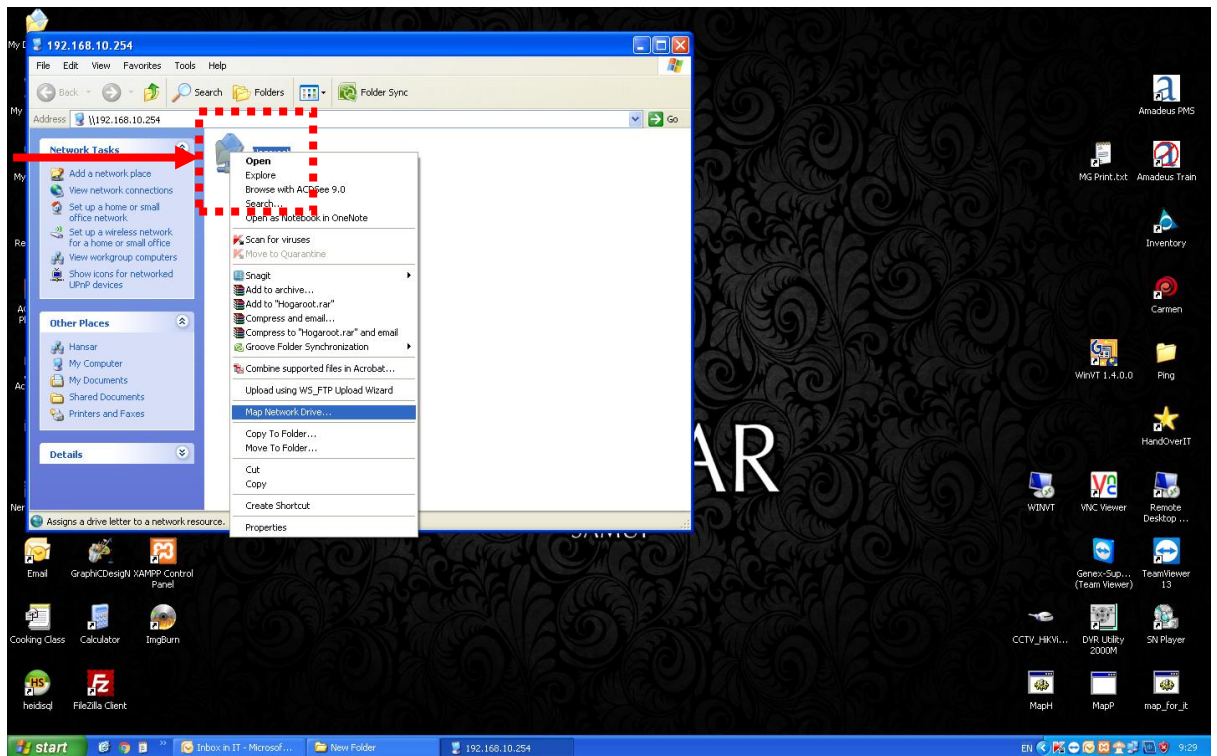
192.168.10.254

File Edit View Favorites Tools Help

Back Search Folders Folder Sync

Address \\192.168.10.254 Go

Network Tasks

Add a network place
View network connections
Set up a home or small office network
Set up a wireless network for a home or small office
View workgroup computers
Show icons for networked UPnP devices

Other Places

Hansar
My Computer
My Documents
Shared Documents
Printers and Faxes

Details

Assigns a drive letter to a network resource.

Open
Explore
Browse with ACDSee 9.0
Search...
Open as Notebook in OneNote
Scan for viruses
Move to Quarantine
Snagit
Add to archive...
Add to "Hogaroot.rar"
Compress and email...
Compress to "Hogaroot.rar" and email
Groove Folder Synchronization
Combine supported files in Acrobat...
Upload using WS_FTP Upload Wizard
Map Network Drive...
Copy To Folder...
Move To Folder...
Cut
Copy
Create Shortcut
Properties

AR

Amadeus PMS
MG Print.txt
Amadeus Train
Inventory
Carmen
WinVT 1.4.0.0
Ping
HandOverIT
WINVT
VNC Viewer
Remote Desktop ...
Genex-Sup... (Team Viewer)
TeamViewer 13
CCTV_HiKVi...
DVR Utility 2000M
SN Player
MapH
MapP
map_for_it
Email
GraphiCDesigN
XAMPP Control Panel
Cooking Class
Calculator
ImgBurn
heidisql
FileZilla Client

start
Inbox in IT - Microsof...
New Folder
192.168.10.254
EN
9:29